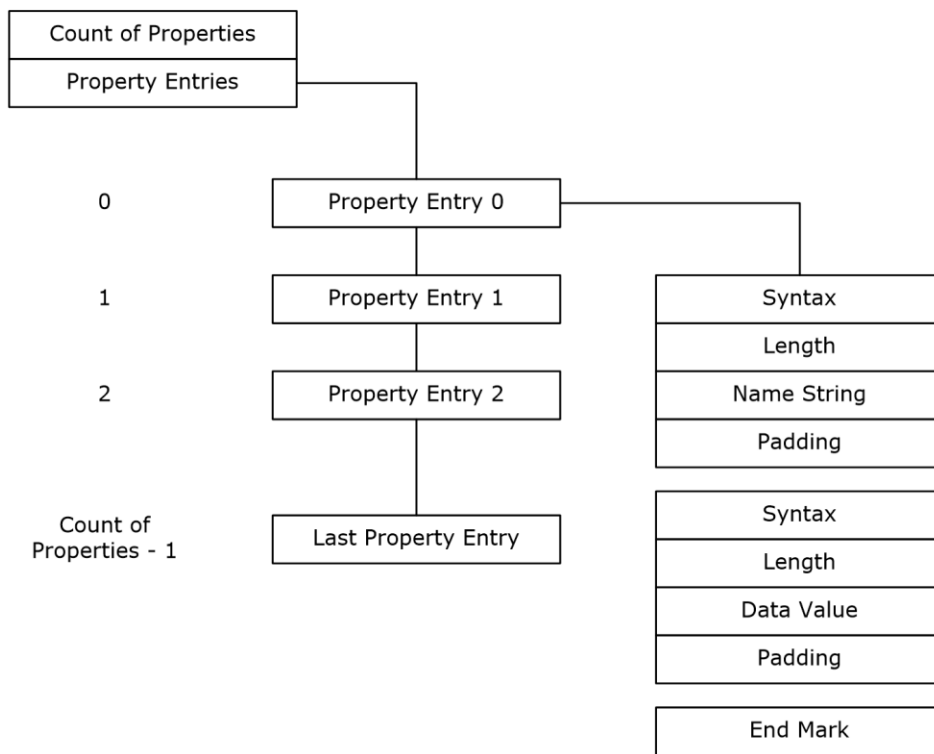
Count of Properties
Property Entries

0
Property Entry 0

1
Property Entry 1

2
Property Entry 2

Count of Properties - 1
Last Property Entry

Syntax
Length
Name String
Padding

Syntax
Length
Data Value
Padding

End Mark